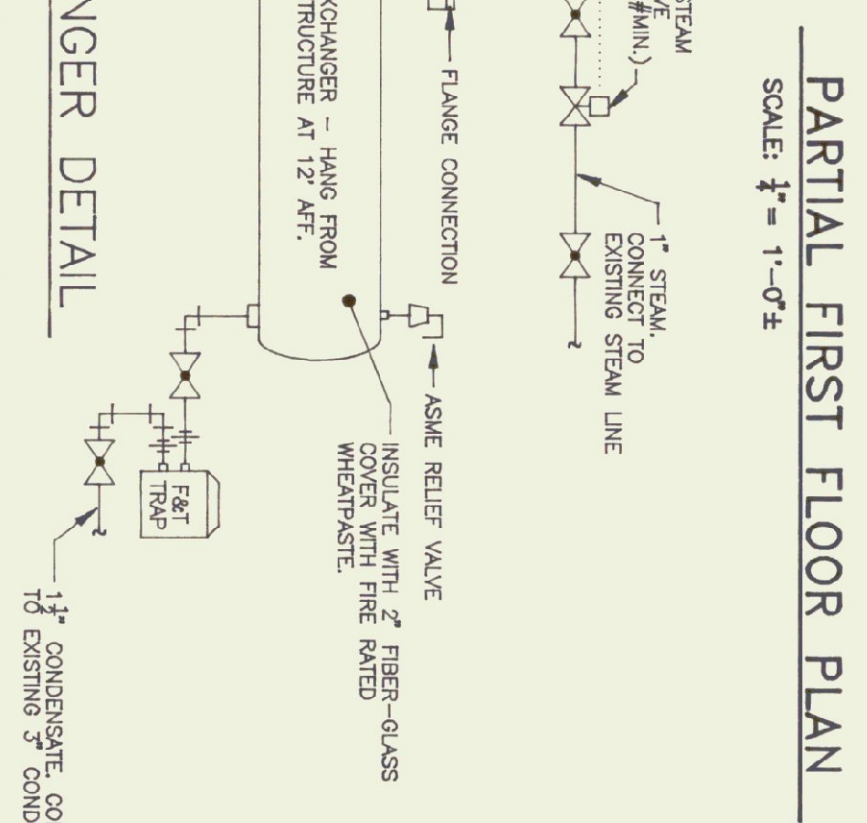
PARTIAL FIRST FLOOR PLAN
SCALE: $\frac{1}{4}$" = 1'-0"±

STEAM
VE
#MIN.)

1" STEAM.
CONNECT TO
EXISTING STEAM LINE

FLANGE CONNECTION

ASME RELIEF VALVE

XCHANGER – HANG FROM
TRUCTURE AT 12' AFF.

INSULATE WITH 2" FIBER-GLASS
COVER WITH FIRE RATED
WHEATPASTE.

F&T
TRAP

$1\frac{1}{4}$" CONDENSATE. CO
TO EXISTING 3" COND

NGER DETAIL